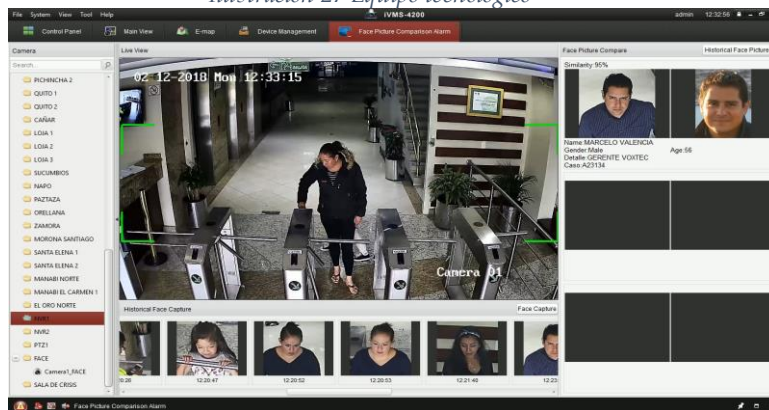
Ilustración 2: Equipo tecnológico

File System View Tool Help
iVMS-4200
admin 12:32:56

Control Panel
Main View
E-map
Device Management
Face Picture Comparison Alarm

Camera
Search...
PICHINCHA 2
QUITO 1
QUITO 2
CAÑAR
LOJA 1
LOJA 2
LOJA 3
SUCUMBIOS
NAPO
PAZTAZA
ORELLANA
ZAMORA
MORONA SANTIAGO
SANTA ELENA 1
SANTA ELENA 2
MANABI NORTE
MANABI EL CARMEN 1
EL ORO NORTE
NVR1
NVR2
PTZ1
FACE
Camera1_FACE
SALA DE CRISIS

Live View
02-12-2018 Mon 12:33:15
Camera 01

Historical Face Capture
Face Capture
0:26
12:20:47
12:20:52
12:20:53
12:21:40
12:23

Face Picture Compare
Historical Face Picture
Similarity:95%
Name:MARCELO VALENCIA
Gender:Male
Age:56
Detalle:GERENTE VOIXTEC
Caso:A23134

Face Picture Comparison Alarm